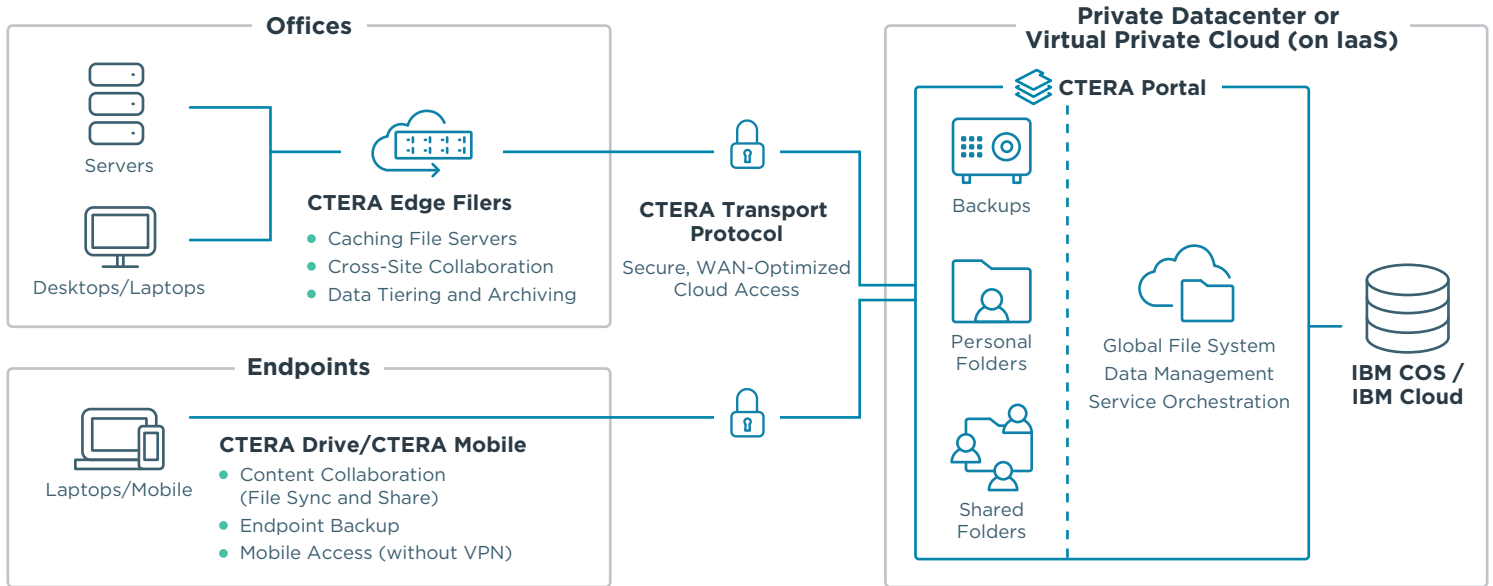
Offices

Servers

Desktops/Laptops

CTERA Edge Filers

- Caching File Servers
- Cross-Site Collaboration
- Data Tiering and Archiving

CTERA Transport Protocol

Secure, WAN-Optimized Cloud Access

Endpoints

Laptops/Mobile

CTERA Drive/CTERA Mobile

- Content Collaboration (File Sync and Share)
- Endpoint Backup
- Mobile Access (without VPN)

Private Datacenter or Virtual Private Cloud (on IaaS)

CTERA Portal

Backups

Personal Folders

Shared Folders

Global File System
Data Management
Service Orchestration

IBM COS / IBM Cloud